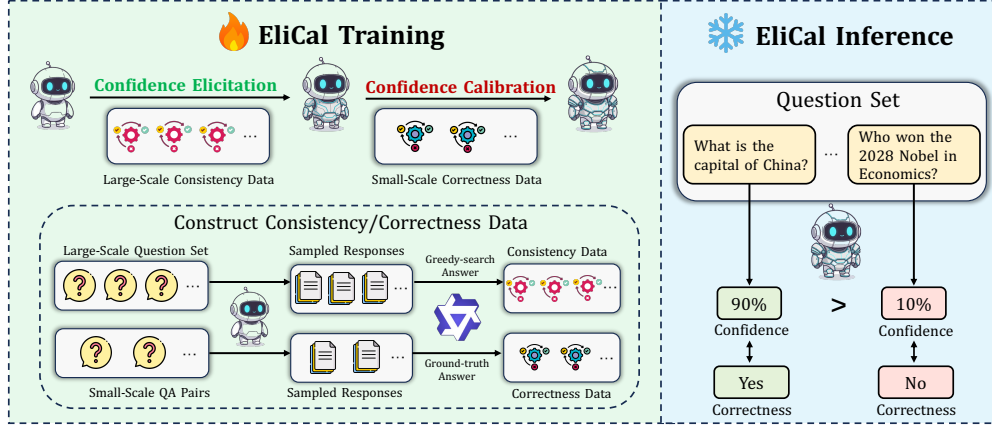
EliCal Training

Confidence Elicitation

Confidence Calibration

...

Large-Scale Consistency Data

...

Small-Scale Correctness Data

Construct Consistency/Correctness Data

Large-Scale Question Set

...

Sampled Responses

...

Greedy-search Answer

Consistency Data

...

...

Small-Scale QA Pairs

...

Sampled Responses

Ground-truth Answer

...

Correctness Data

EliCal Inference

Question Set

What is the capital of China?

...

Who won the 2028 Nobel in Economics?

90%

>

10%

Confidence

Confidence

Yes

No

Correctness

Correctness